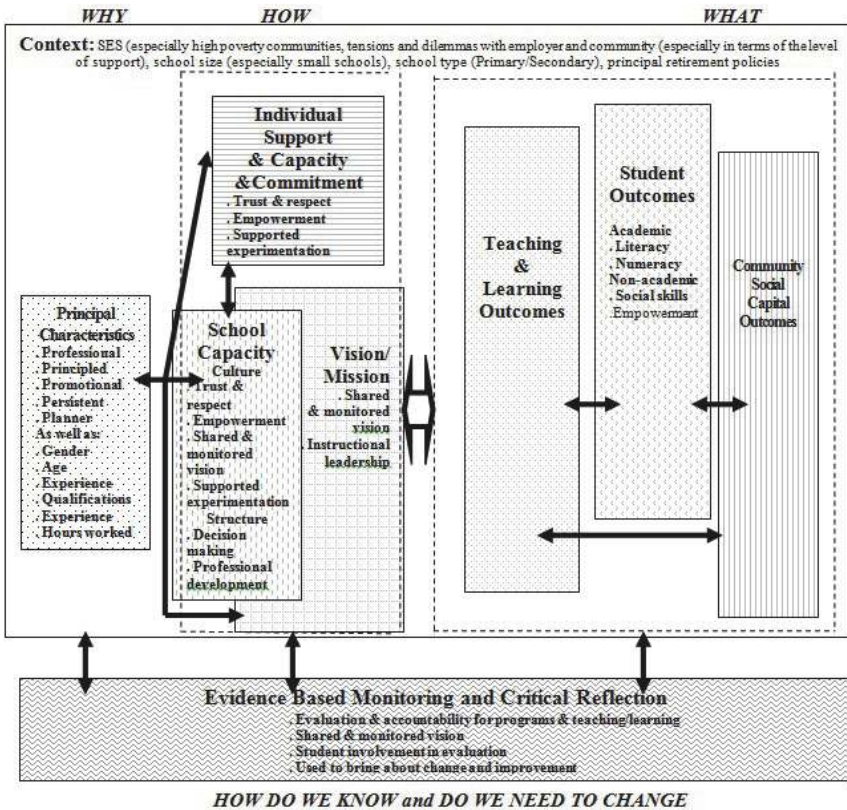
WHY HOW WHAT

Context: SES (especially high poverty communities, tensions and dilemmas with employer and community (especially in terms of the level of support), school size (especially small schools), school type (Primary/Secondary), principal retirement policies

Individual Support & Capacity &Commitment
. Trust & respect
. Empowerment
. Supported experimentation

Principal Characteristics
. Professional
. Principled
. Promotional
. Persistent
. Planner
As well as:
. Gender
. Age
. Experience
. Qualifications
. Experience
. Hours worked

School Capacity
Culture
. Trust & respect
. Empowerment
. Shared & monitored vision
. Supported experimentation
Structure
. Decision making
. Professional development

Vision/ Mission
. Shared & monitored vision
. Instructional leadership

Teaching & Learning Outcomes

Student Outcomes
Academic
. Literacy
. Numeracy
Non-academic
. Social skills
.Empowerment

Community Social Capital Outcomes

Evidence Based Monitoring and Critical Reflection
. Evaluation & accountability for programs & teaching/learning
. Shared & monitored vision
. Student involvement in evaluation
. Used to bring about change and improvement

HOW DO WE KNOW and DO WE NEED TO CHANGE